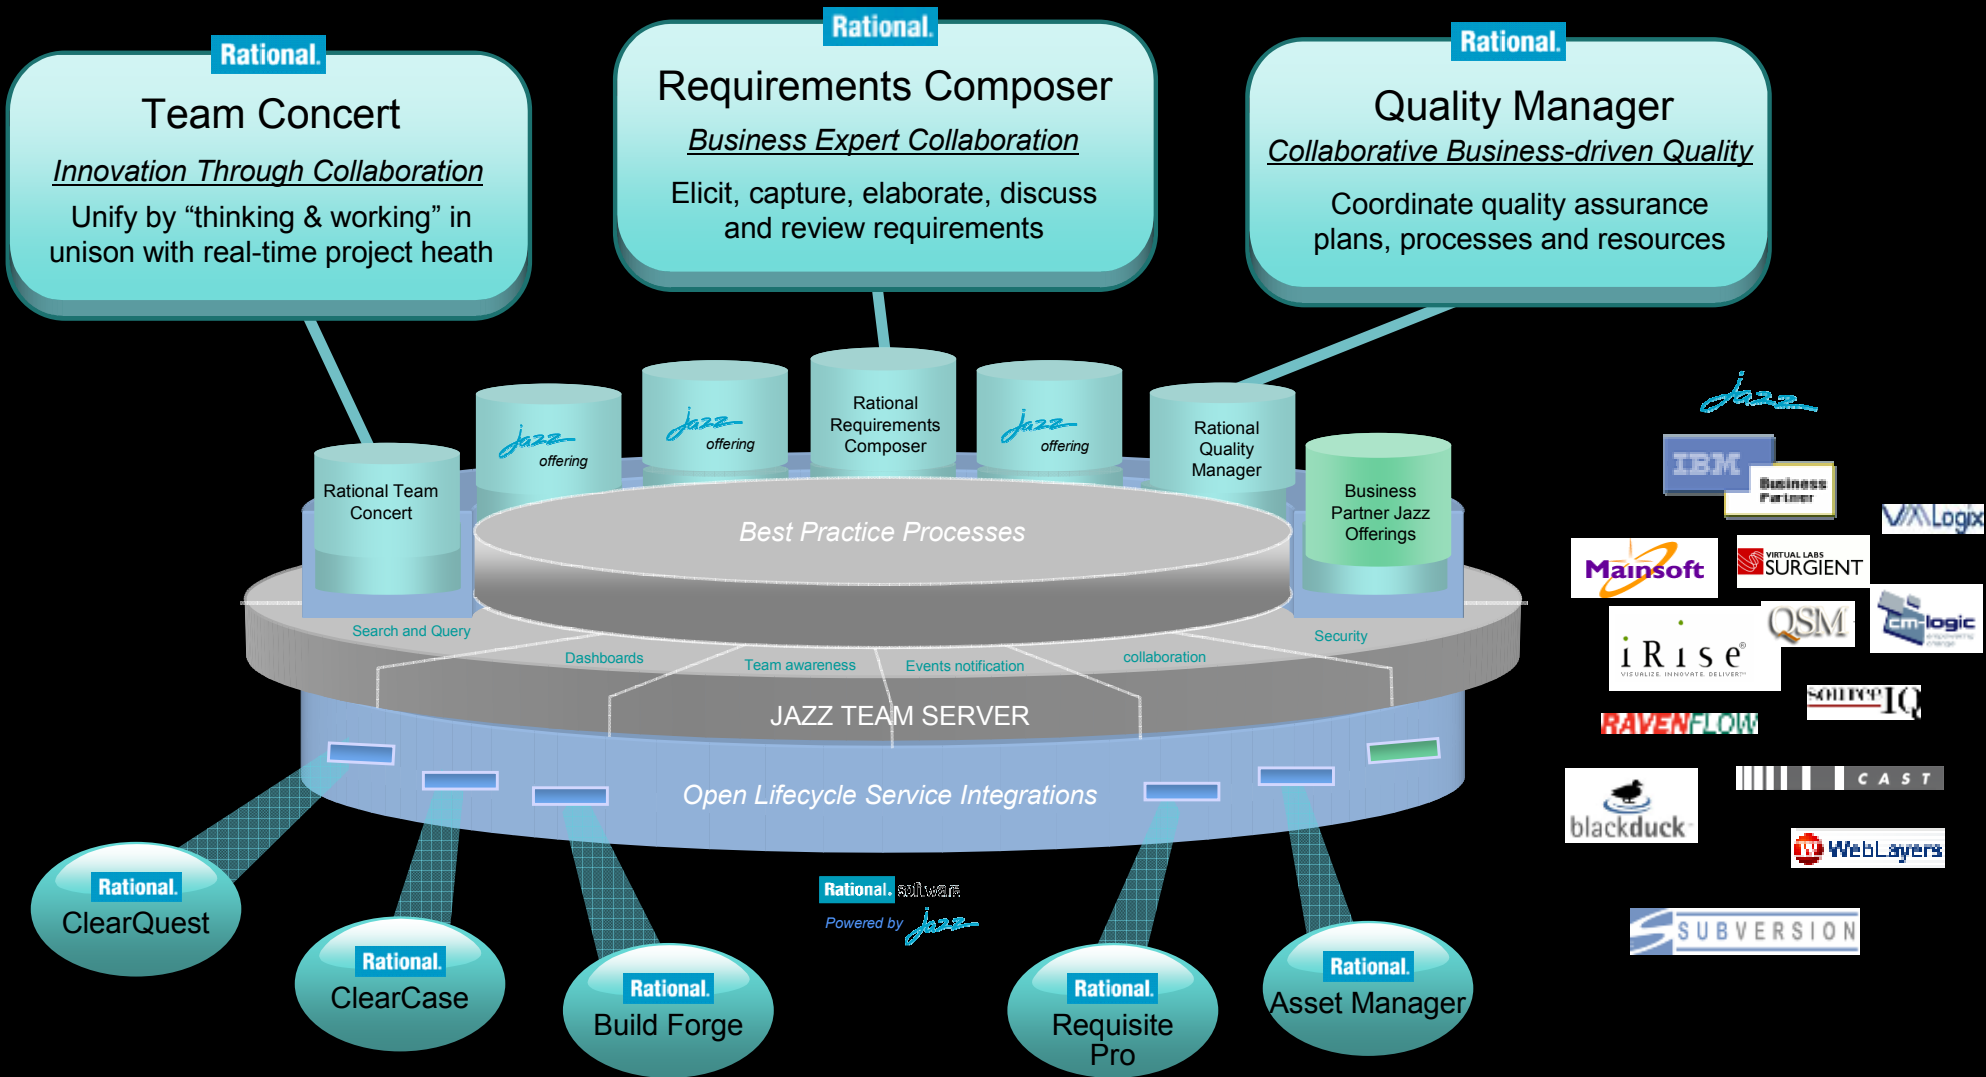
Rational.
Team Concert
Innovation Through Collaboration
Unify by "thinking & working" in unison with real-time project heath

Rational.
Requirements Composer
Business Expert Collaboration
Elicit, capture, elaborate, discuss and review requirements

Rational.
Quality Manager
Collaborative Business-driven Quality
Coordinate quality assurance plans, processes and resources

Rational Team Concert
Jazz offering
Jazz offering
Rational Requirements Composer
Jazz offering
Rational Quality Manager
Business Partner Jazz Offerings

Best Practice Processes

Search and Query
Dashboards
Team awareness
Events notification
collaboration
Security

JAZZ TEAM SERVER

Open Lifecycle Service Integrations

Rational. software
Powered by Jazz

Rational. ClearQuest
Rational. ClearCase
Rational. Build Forge
Rational. Requisite Pro
Rational. Asset Manager

Jazz
IBM Business Partner
VMLogix
Mainsoft
VIRTUAL LABS SURGIENT
QSM
cmlogic
iRise
VISUALIZE. INNOVATE. DELIVER.
sourceIQ
RAVENFLOW
CAST
blackduck
WebLayers
SUBVERSION